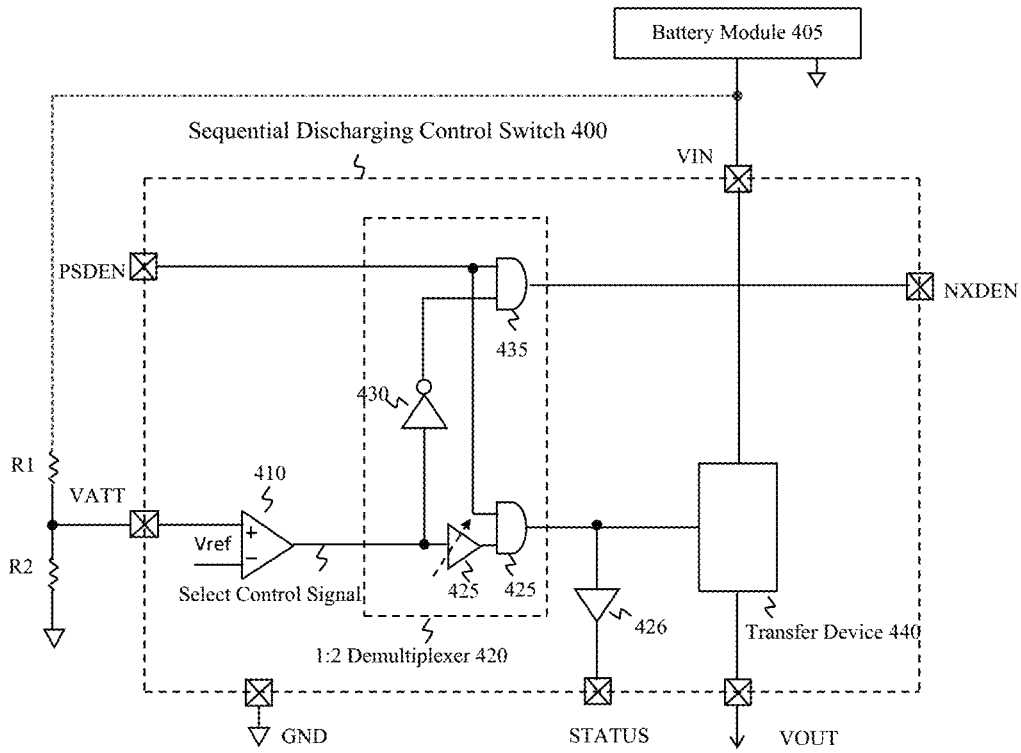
Battery Module 405

Sequential Discharging Control Switch 400

VIN

PSDEN

NXDEN

435

430

R1

VATT

410

+

−

Vref

R2

Select Control Signal

425

425

426

Transfer Device 440

1:2 Demultiplexer 420

GND

STATUS

VOUT